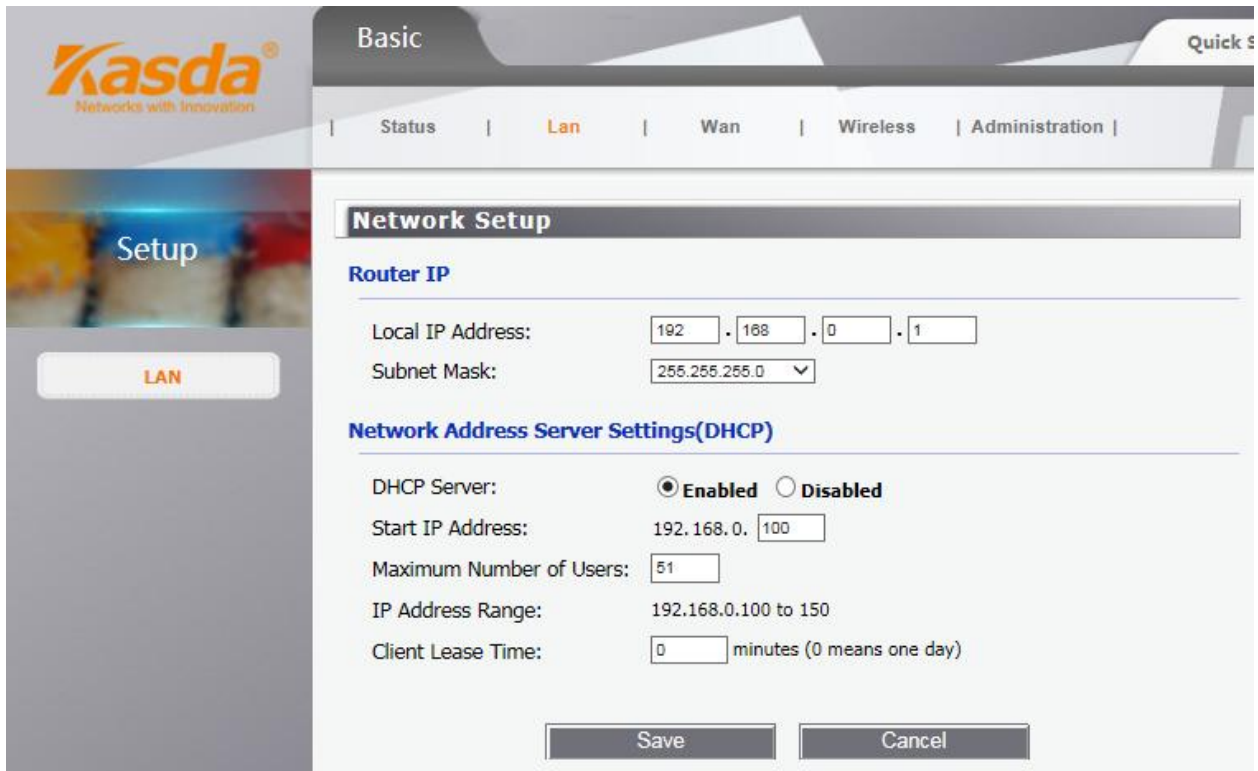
Kasda®
Networks with Innovation

Basic

Quick S

| Status | Lan | Wan | Wireless | Administration |

Setup

LAN

Network Setup

Router IP

Local IP Address: 192 . 168 . 0 . 1
Subnet Mask: 255.255.255.0

Network Address Server Settings(DHCP)

DHCP Server: Enabled Disabled
Start IP Address: 192. 168. 0. 100
Maximum Number of Users: 51
IP Address Range: 192.168.0.100 to 150
Client Lease Time: 0 minutes (0 means one day)

Save Cancel